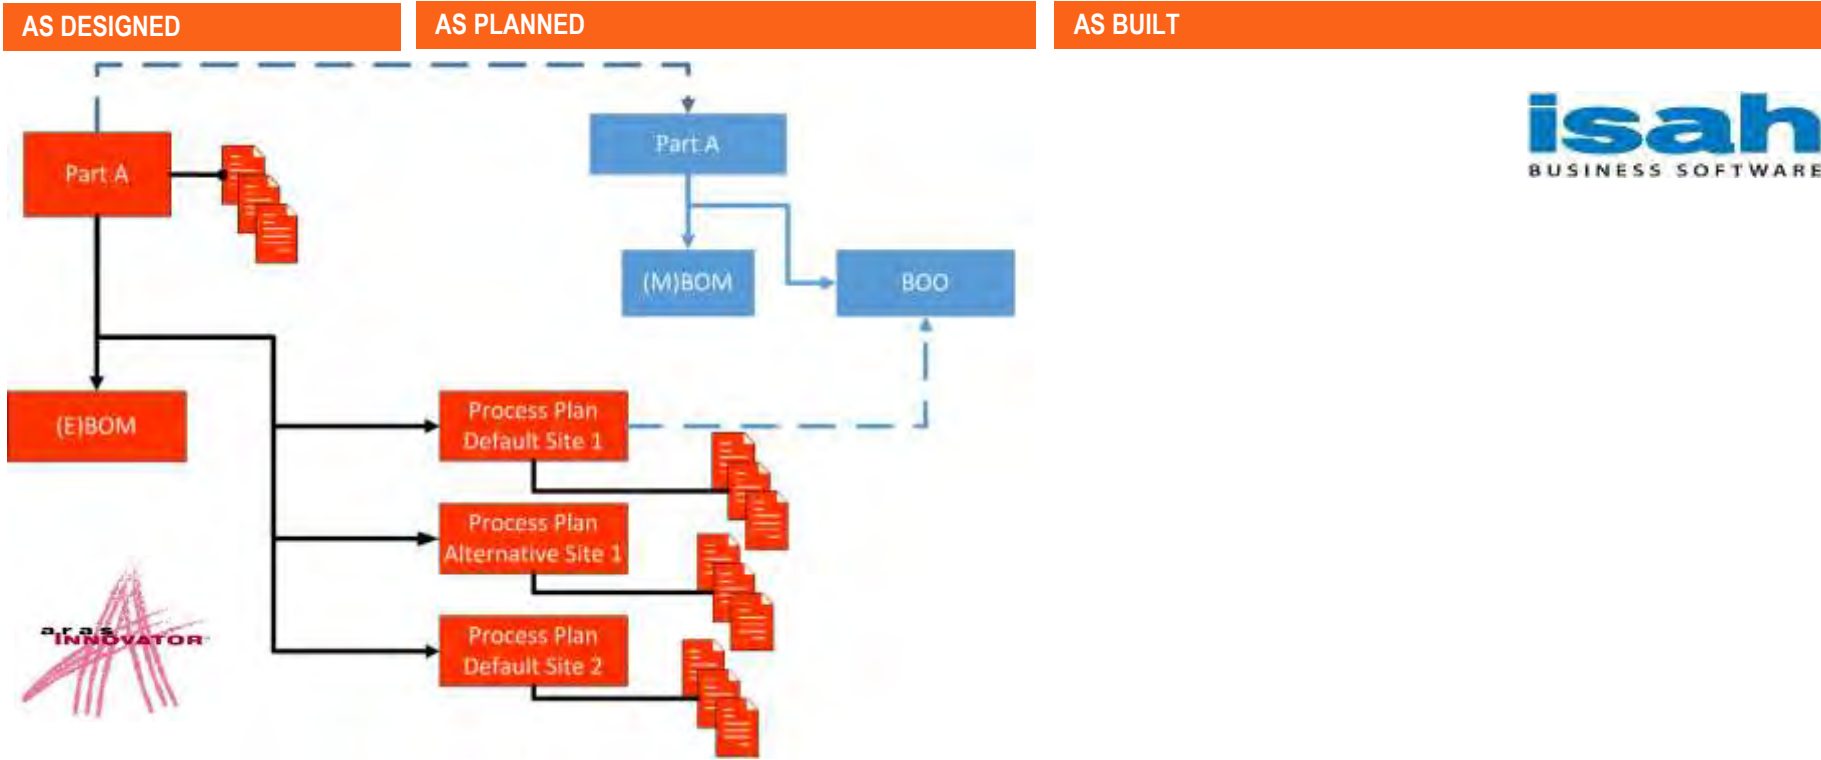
AS DESIGNED

AS PLANNED

AS BUILT

isah
BUSINESS SOFTWARE

Part A

Part A

(M)BOM

BOO

(E)BOM

Process Plan Default Site 1

Process Plan Alternative Site 1

Process Plan Default Site 2

aras INNOVATOR